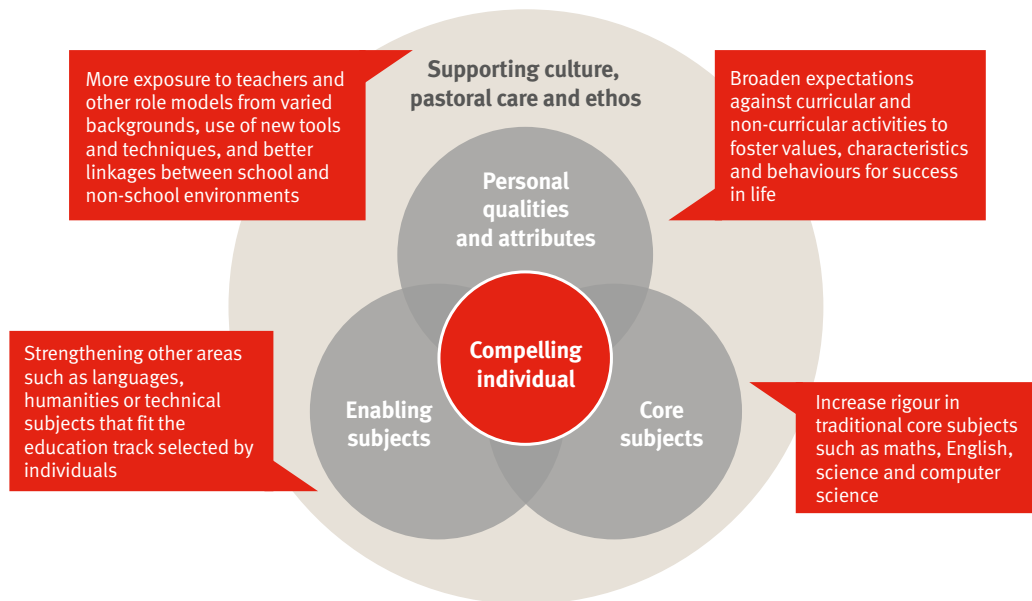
More exposure to teachers and other role models from varied backgrounds, use of new tools and techniques, and better linkages between school and non-school environments

Supporting culture, pastoral care and ethos

Broaden expectations against curricular and non-curricular activities to foster values, characteristics and behaviours for success in life

Personal qualities and attributes

Strengthening other areas such as languages, humanities or technical subjects that fit the education track selected by individuals

Compelling individual

Enabling subjects

Core subjects

Increase rigour in traditional core subjects such as maths, English, science and computer science